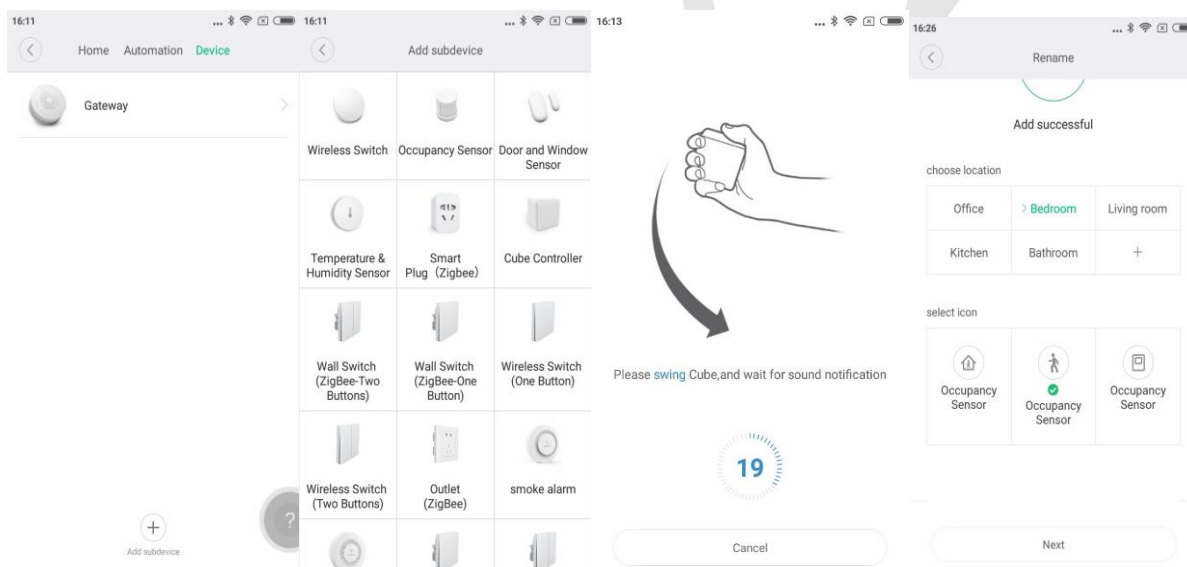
16:11

Home Automation Device

Gateway

Add subdevice

16:11

Add subdevice

Wireless Switch
Occupancy Sensor
Door and Window Sensor
Temperature & Humidity Sensor
Smart Plug（Zigbee）
Cube Controller
Wall Switch (ZigBee-Two Buttons)
Wall Switch (ZigBee-One Button)
Wireless Switch (One Button)
Wireless Switch (Two Buttons)
Outlet (ZigBee)
smoke alarm

16:13

Please swing Cube,and wait for sound notification

19

Cancel

16:26

Rename

Add successful

choose location

| Office | > Bedroom | Living room |
|---|---|---|
| Kitchen | Bathroom | + |

select icon

Occupancy Sensor
Occupancy Sensor
Occupancy Sensor

Next